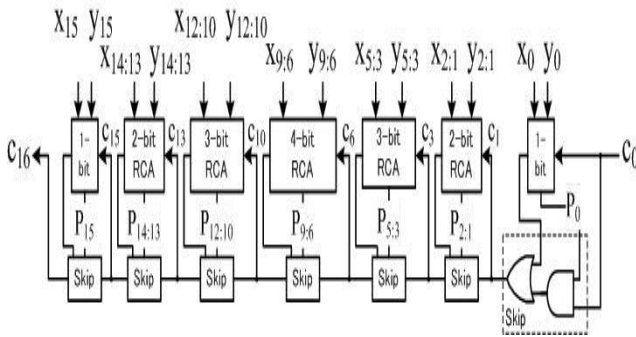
$x_{15}$ $y_{15}$ $x_{14:13}$ $y_{14:13}$ $x_{12:10}$ $y_{12:10}$ $x_{9:6}$ $y_{9:6}$ $x_{5:3}$ $y_{5:3}$ $x_{2:1}$ $y_{2:1}$ $x_0$ $y_0$

$c_{16}$ 1-bit $c_{15}$ 2-bit RCA $c_{13}$ 3-bit RCA $c_{10}$ 4-bit RCA $c_6$ 3-bit RCA $c_3$ 2-bit RCA $c_1$ 1-bit $c_0$

$P_{15}$ $P_{14:13}$ $P_{12:10}$ $P_{9:6}$ $P_{5:3}$ $P_{2:1}$ $P_0$

Skip Skip Skip Skip Skip Skip Skip